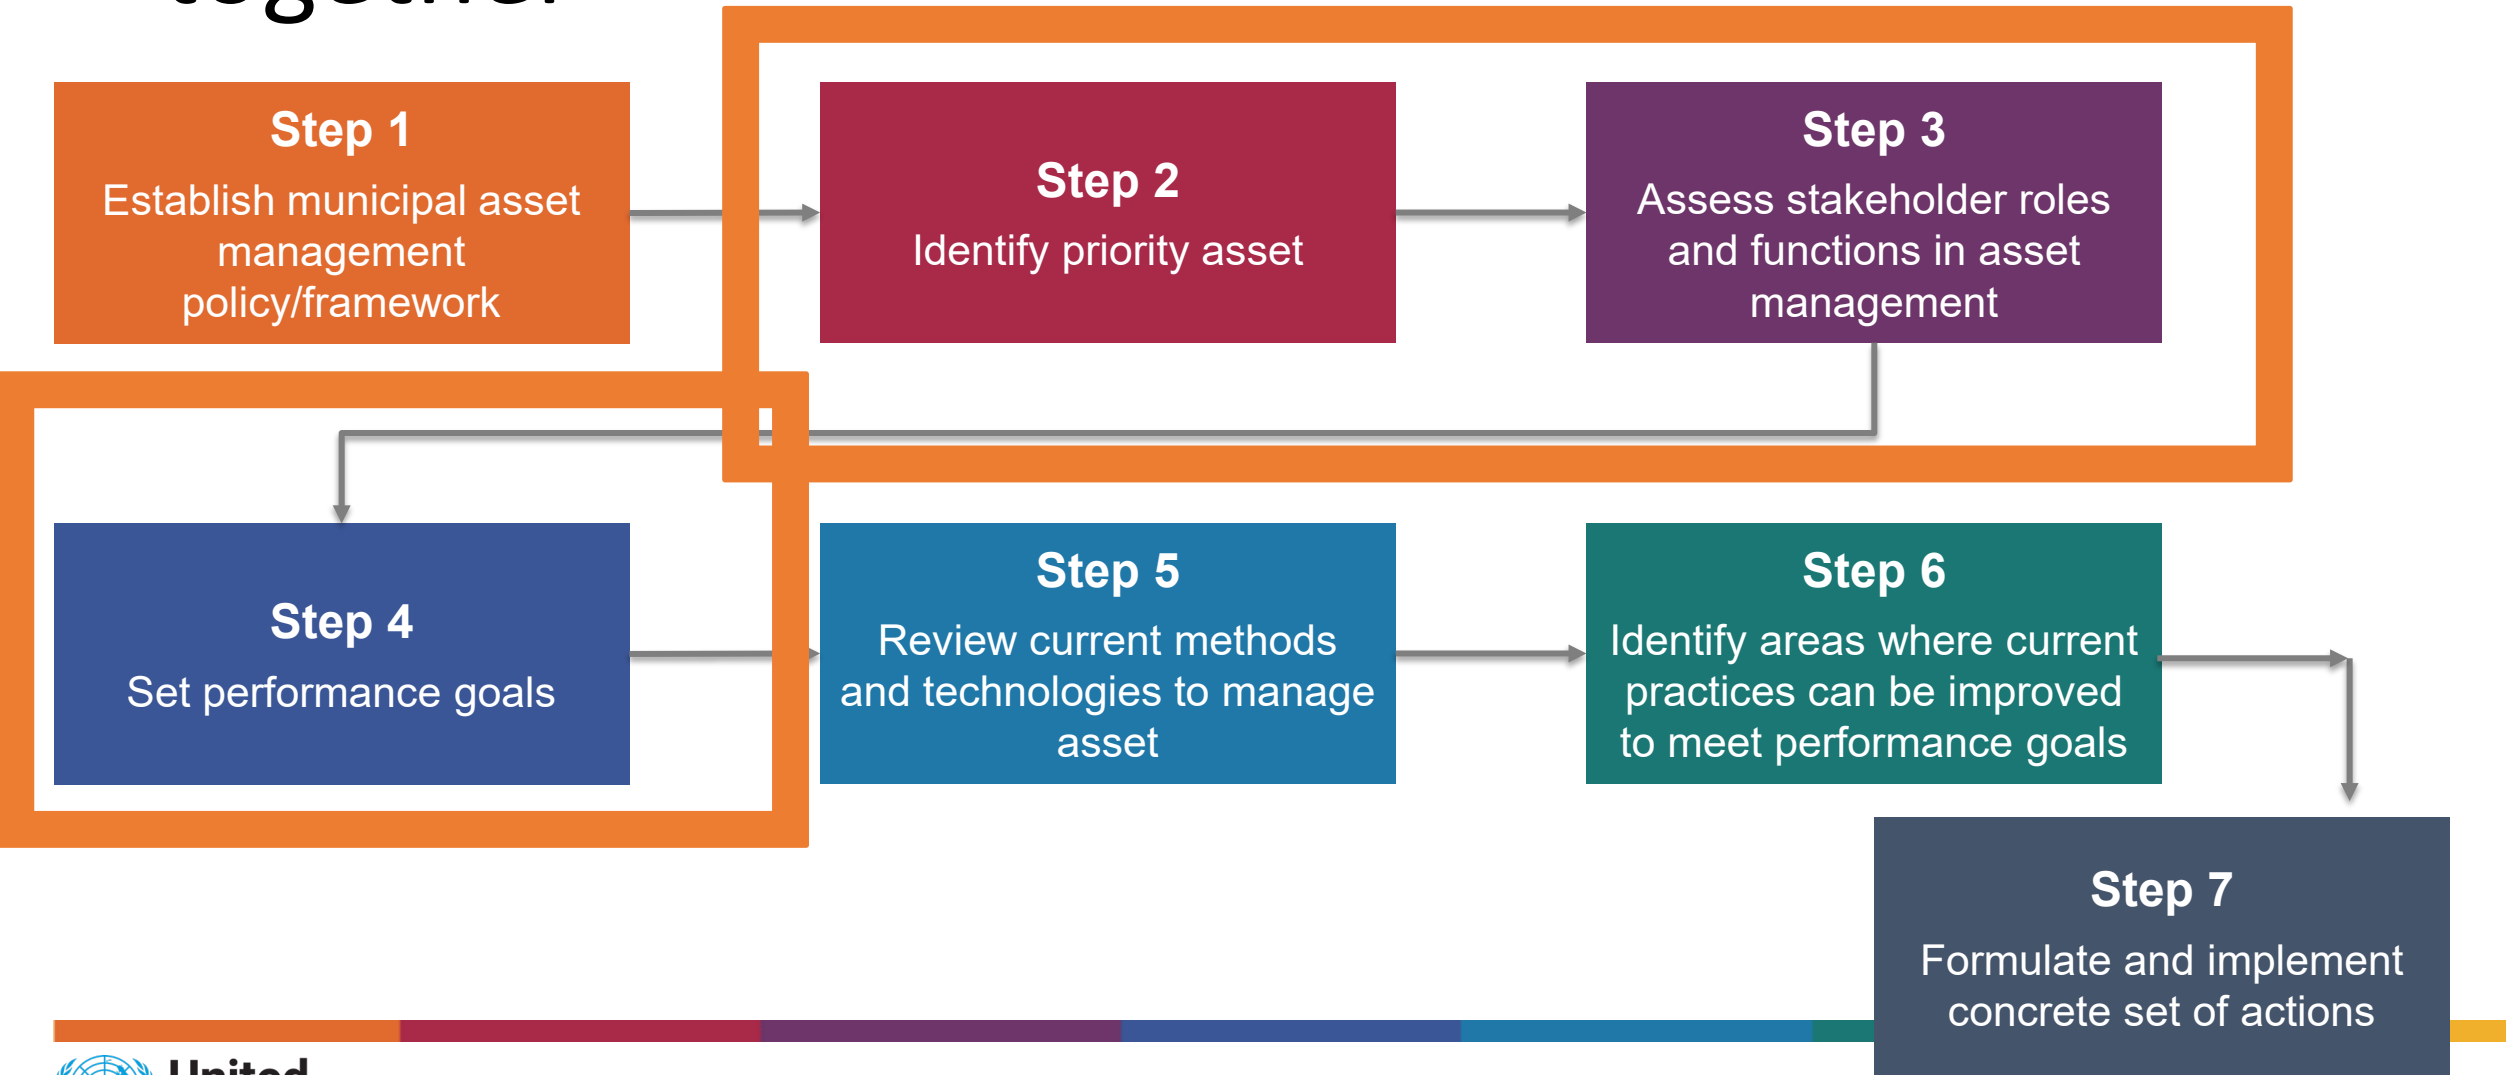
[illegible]

Step 1
Establish municipal asset management policy/framework

Step 2
Identify priority asset

Step 3
Assess stakeholder roles and functions in asset management

Step 4
Set performance goals

Step 5
Review current methods and technologies to manage asset

Step 6
Identify areas where current practices can be improved to meet performance goals

Step 7
Formulate and implement concrete set of actions

United